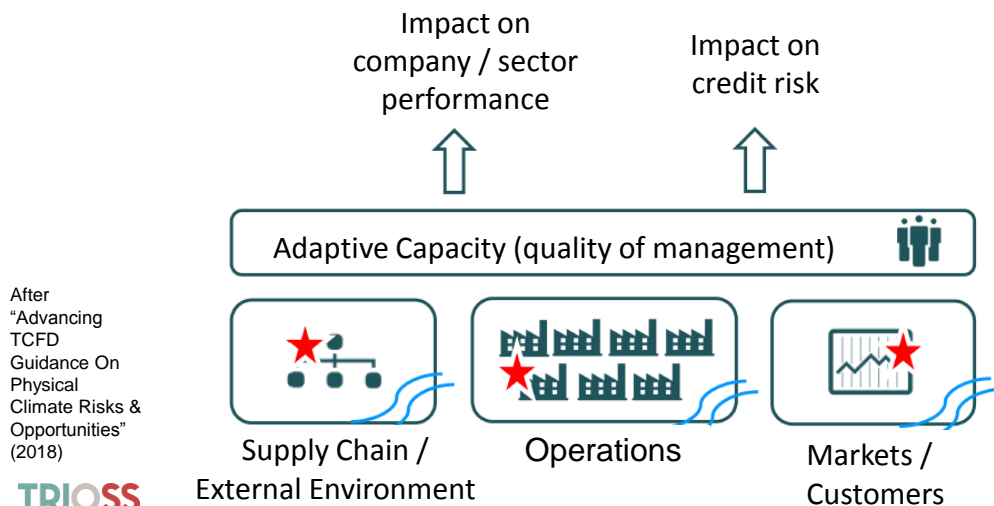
Impact on company / sector performance

Impact on credit risk

Adaptive Capacity (quality of management)

After "Advancing TCFD Guidance On Physical Climate Risks & Opportunities" (2018)

Supply Chain / External Environment

Operations

Markets / Customers

TRIOSS